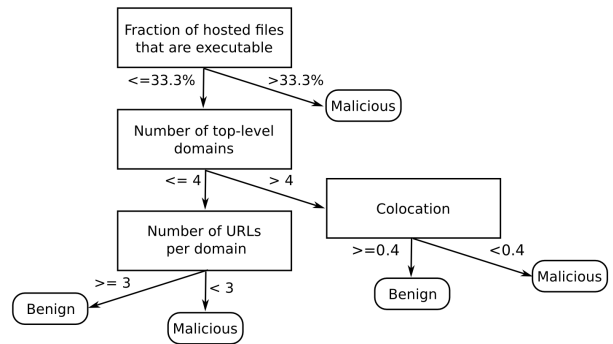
Fraction of hosted files that are executable

<=33.3%

>33.3%

Malicious

Number of top-level domains

<= 4

> 4

Colocation

Number of URLs per domain

>=0.4

<0.4

Malicious

>= 3

< 3

Benign

Benign

Malicious